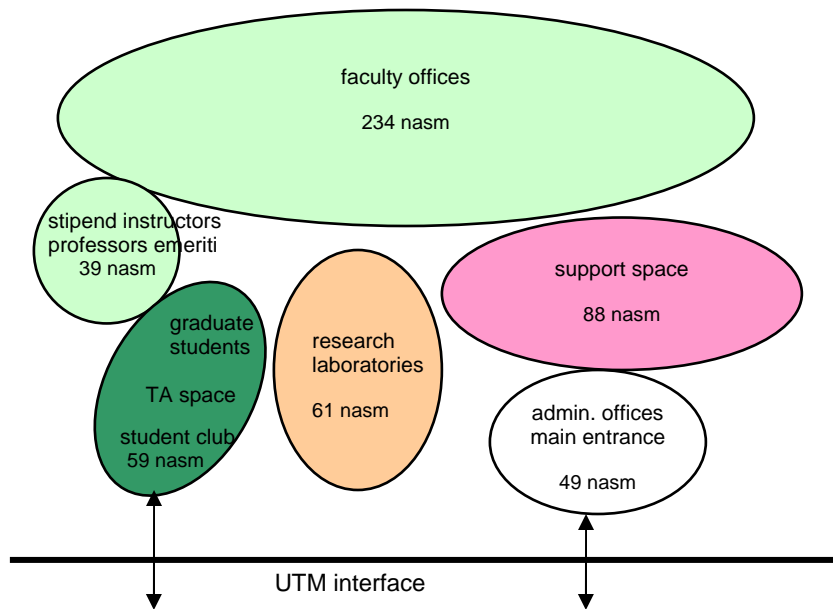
faculty offices

234 nasm

stipend instructors
professors emeriti
39 nasm

support space

88 nasm

graduate students

TA space

student club
59 nasm

research laboratories

61 nasm

admin. offices
main entrance

49 nasm

UTM interface